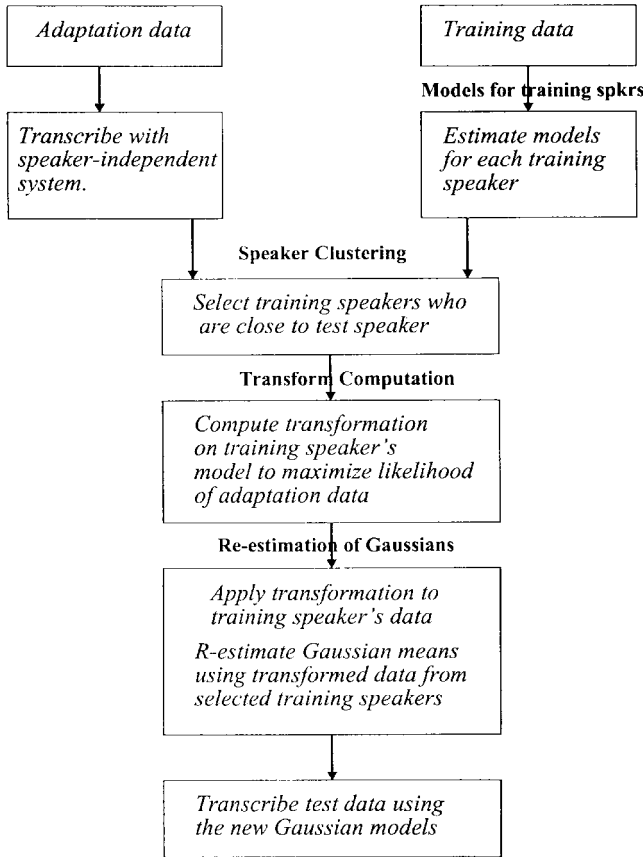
Adaptation data

Training data

Models for training spkrs

Transcribe with speaker-independent system.

Estimate models for each training speaker

Speaker Clustering

Select training speakers who are close to test speaker

Transform Computation

Compute transformation on training speaker's model to maximize likelihood of adaptation data

Re-estimation of Gaussians

Apply transformation to training speaker's data

R-estimate Gaussian means using transformed data from selected training speakers

Transcribe test data using the new Gaussian models